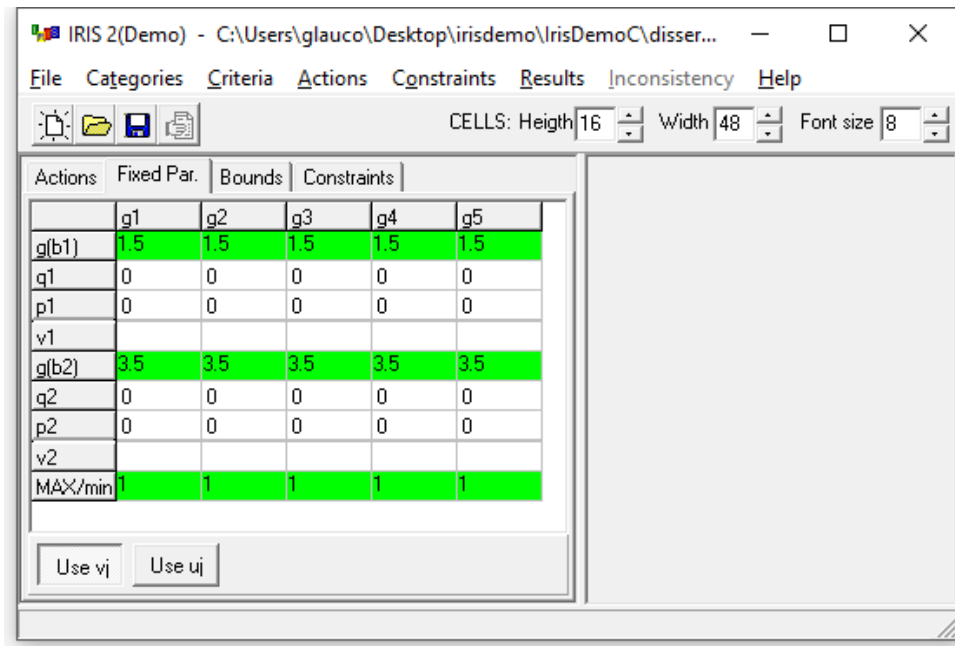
IRIS 2(Demo) - C:\Users\glauco\Desktop\irisdemo\IrisDemoC\disser...

File Categories Criteria Actions Constraints Results Inconsistency Help

CELLS: Heigth 16 Width 48 Font size 8

Actions Fixed Par. Bounds Constraints

| | g1 | g2 | g3 | g4 | g5 |
|---|---|---|---|---|---|
| g(b1) | 1.5 | 1.5 | 1.5 | 1.5 | 1.5 |
| q1 | 0 | 0 | 0 | 0 | 0 |
| p1 | 0 | 0 | 0 | 0 | 0 |
| v1 | | | | | |
| g(b2) | 3.5 | 3.5 | 3.5 | 3.5 | 3.5 |
| q2 | 0 | 0 | 0 | 0 | 0 |
| p2 | 0 | 0 | 0 | 0 | 0 |
| v2 | | | | | |
| MAX/min | 1 | 1 | 1 | 1 | 1 |

Use vj Use uj